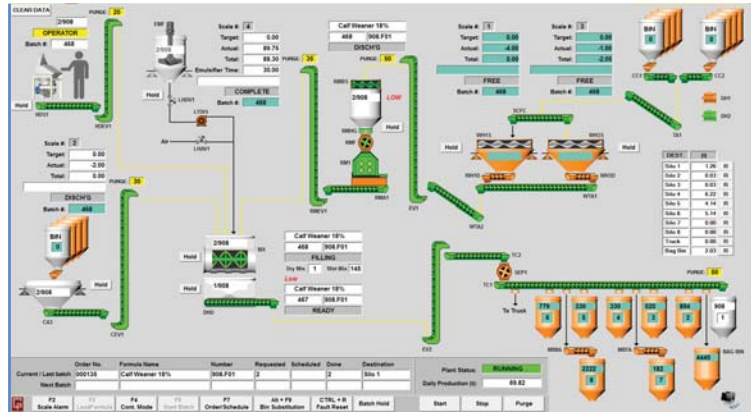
CLEAR DATA

2/908
PURGE 20
OPERATOR
Batch # 468

Hold

Scale # 4
Target: 0.00
Actual: 89.76
Total: 89.30
Emulsifier Time: 30.00
COMPLETE
Batch # 468

Calf Weaner 18%
468 908.F01
PURGE 50
DISCH'G

Scale # 1
Target: 0.00
Actual: -4.00
Total: 0.00
FREE
Batch # 468

Scale # 3
Target: 0.00
Actual: -1.00
Total: -2.00
FREE
Batch # 468

BIN
BIN

Hold
PURGE 35
2/908
LOW
Hold

Scale # 2
Target: 0.00
Actual: -2.00
Total: 0.00
DISCH'G
Batch # 468
PURGE 30

BIN

Air

Hold
Hold

Hold
2/908
Hold
1/908

Calf Weaner 18%
468 908.F01
FILLING
Dry Mix 1 Wet Mix 145
Low
Calf Weaner 18%
467 908.F01
READY

| DEST | 08 |
|---|---|
| Silo 1 | 1.06 |
| Silo 2 | 0.03 |
| Silo 3 | 0.03 |
| Silo 4 | 6.22 |
| Silo 5 | 4.14 |
| Silo 6 | 5.14 |
| Silo 7 | 0.00 |
| Silo 8 | 0.00 |
| Truck | 0.00 |
| Bag Stn | 2.03 |

PURGE 50
To Truck
908
1

| | Order No. | Formula Name | Number | Requested | Scheduled | Done | Destination |
|---|---|---|---|---|---|---|---|
| Current / Last batch | 000135 | Calf Weaner 18% | 908.F01 | 2 | | 2 | Silo 1 |
| Next Batch | | | | | | | |

Plant Status: RUNNING
Daily Production (t) 89.82

F2 Scale Alarm | F3 Load Formula | F4 Cont. Mode | F5 Start Batch | F7 Order/Schedule | Alt + F9 Bin Substitution | CTRL + R Fault Reset | Batch Hold | Start | Stop | Purge